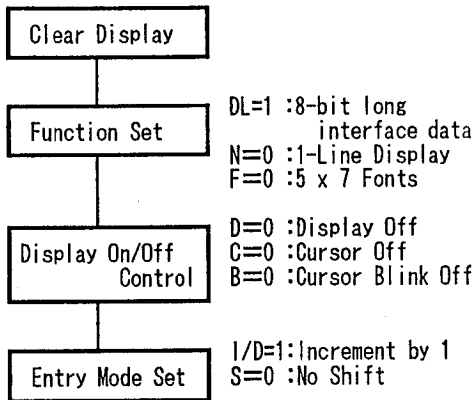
Clear Display

Function Set

DL=1 :8-bit long interface data
N=0 :1-Line Display
F=0 :5 x 7 Fonts

Display On/Off Control

D=0 :Display Off
C=0 :Cursor Off
B=0 :Cursor Blink Off

Entry Mode Set

I/D=1:Increment by 1
S=0 :No Shift